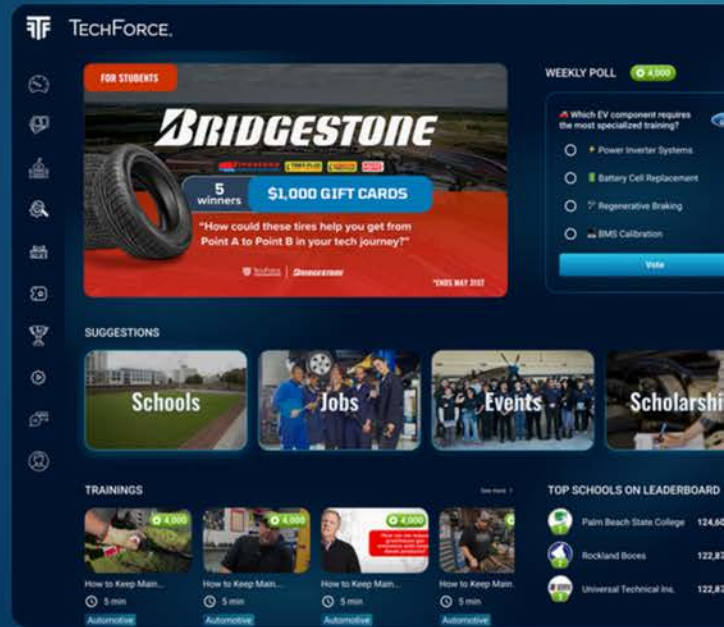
TECHFORCE.

FOR STUDENTS

BRIDGESTONE

5 winners

$1,000 GIFT CARDS

"How could these tires help you get from Point A to Point B in your tech journey?"

TechForce | Bridgestone

*ENDS MAY 31ST

WEEKLY POLL 4,000

Which EV component requires the most specialized training?

Power Inverter Systems

Battery Cell Replacement

Regenerative Braking

BMS Calibration

Vote

SUGGESTIONS

Schools

Jobs

Events

Scholarshi

TRAININGS

See more

4,000

How to Keep Main...

5 min

Automotive

4,000

How to Keep Main...

5 min

Automotive

4,000

How to Keep Main...

5 min

Automotive

How to Keep Main...

5 min

Automotive

TOP SCHOOLS ON LEADERBOARD

Palm Beach State College 124,60

Rockland Boces 122,87

Universal Technical Ins. 122,87